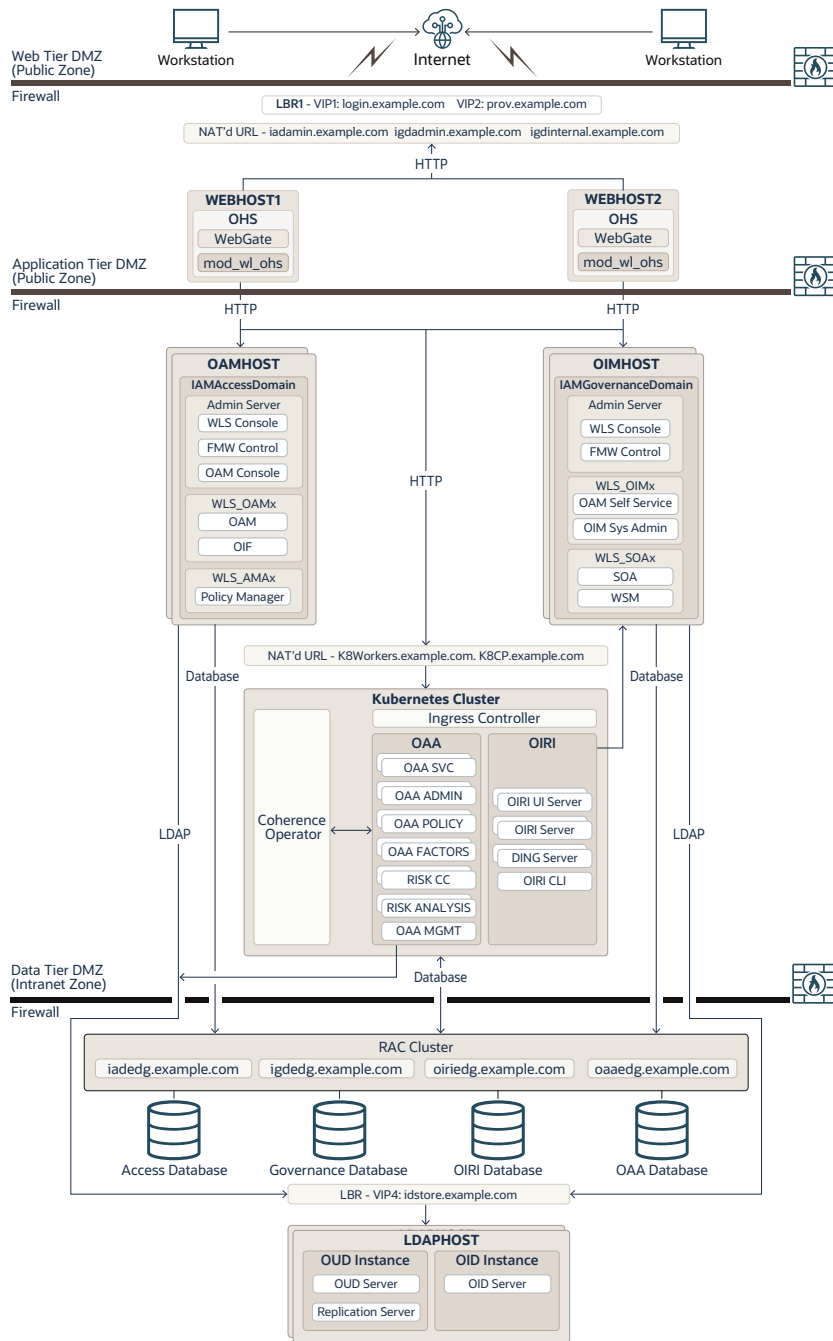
Workstation

Internet

Workstation

Web Tier DMZ
(Public Zone)

Firewall

LBR1 - VIP1: login.example.com VIP2: prov.example.com

NAT'd URL - iadadmin.example.com igdadmin.example.com igdinternal.example.com

HTTP

WEBHOST1
OHS
WebGate
mod_wl_ohs

WEBHOST2
OHS
WebGate
mod_wl_ohs

Application Tier DMZ
(Public Zone)

Firewall

HTTP

HTTP

OAMHOST
IAMAccessDomain
Admin Server
WLS Console
FMW Control
OAM Console
WLS_OAMx
OAM
OIF
WLS_AMAx
Policy Manager

HTTP

OIMHOST
IAMGovernanceDomain
Admin Server
WLS Console
FMW Control
WLS_OIMx
OAM Self Service
OIM Sys Admin
WLS_SOAx
SOA
WSM

NAT'd URL - K8Workers.example.com. K8CP.example.com

Database

Database

Kubernetes Cluster
Ingress Controller

Coherence Operator

OAA
OAA SVC
OAA ADMIN
OAA POLICY
OAA FACTORS
RISK CC
RISK ANALYSIS
OAA MGMT

OIRI
OIRI UI Server
OIRI Server
DING Server
OIRI CLI

LDAP

LDAP

Data Tier DMZ
(Intranet Zone)

Firewall

Database

RAC Cluster
iadedg.example.com igdedg.example.com oiriedg.example.com oaaedg.example.com

Access Database
Governance Database
OIRI Database
OAA Database

LBR - VIP4: idstore.example.com

LDAPHOST
OUD Instance
OUD Server
Replication Server
OID Instance
OID Server